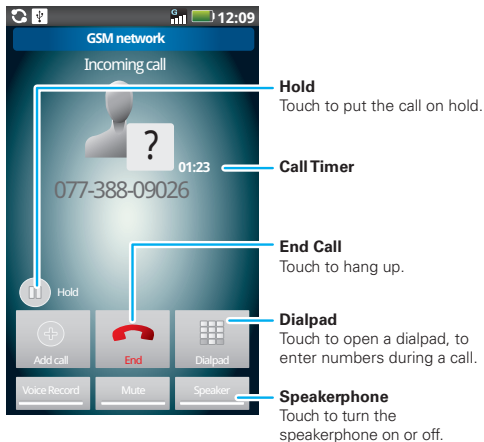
G 12:09

GSM network

Incoming call

?

01:23

077-388-09026

Hold

Add call

End

Dialpad

Voice Record

Mute

Speaker

**Hold**
Touch to put the call on hold.

**Call Timer**

**End Call**
Touch to hang up.

**Dialpad**
Touch to open a dialpad, to enter numbers during a call.

**Speakerphone**
Touch to turn the speakerphone on or off.